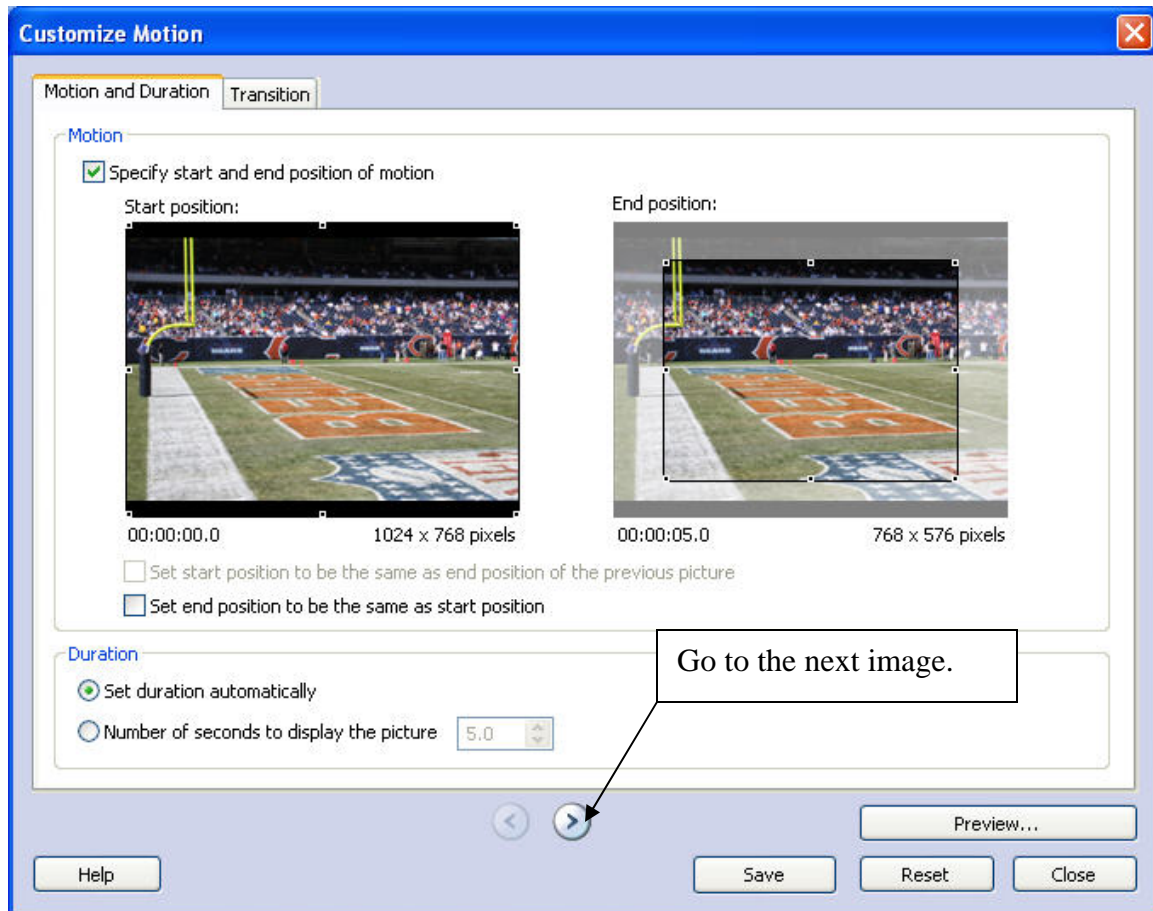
Customize Motion

Motion and Duration | Transition

Motion

Specify start and end position of motion

Start position:

End position:

00:00:00.0 1024 x 768 pixels

00:00:05.0 768 x 576 pixels

Set start position to be the same as end position of the previous picture

Set end position to be the same as start position

Duration

Go to the next image.

Set duration automatically

Number of seconds to display the picture 5.0

Preview...

Help

Save

Reset

Close